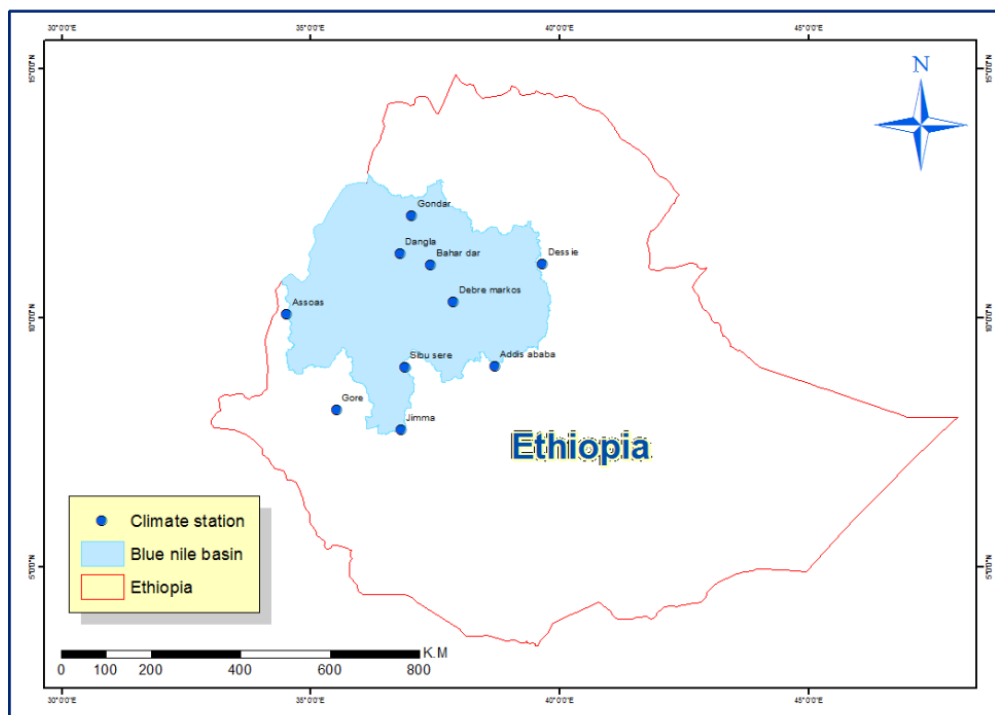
30°0'0"E
35°0'0"E
40°0'0"E
45°0'0"E

15°0'0"N
10°0'0"N
5°0'0"N

15°0'0"N
10°0'0"N
5°0'0"N

N

Gondar
Dangla
Bahar dar
Dessie
Debre markos
Assoas
Sibu sere
Addis ababa
Gore
Jimma

Ethiopia

Climate station
Blue nile basin
Ethiopia

0 100 200 400 600 800
K.M

30°0'0"E
35°0'0"E
40°0'0"E
45°0'0"E